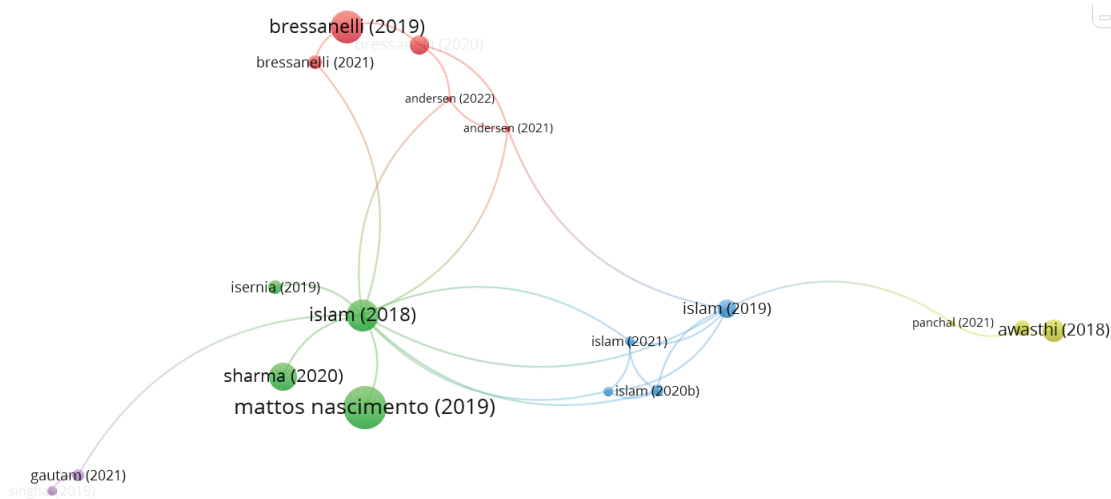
bressanelli (2019)
bressanelli (2020)
bressanelli (2021)
andersen (2022)
andersen (2021)
isernia (2019)
islam (2018)
islam (2019)
panchal (2021)
awasthi (2018)
islam (2021)
sharma (2020)
islam (2020b)
mattos nascimento (2019)
gautam (2021)
singh (2019)